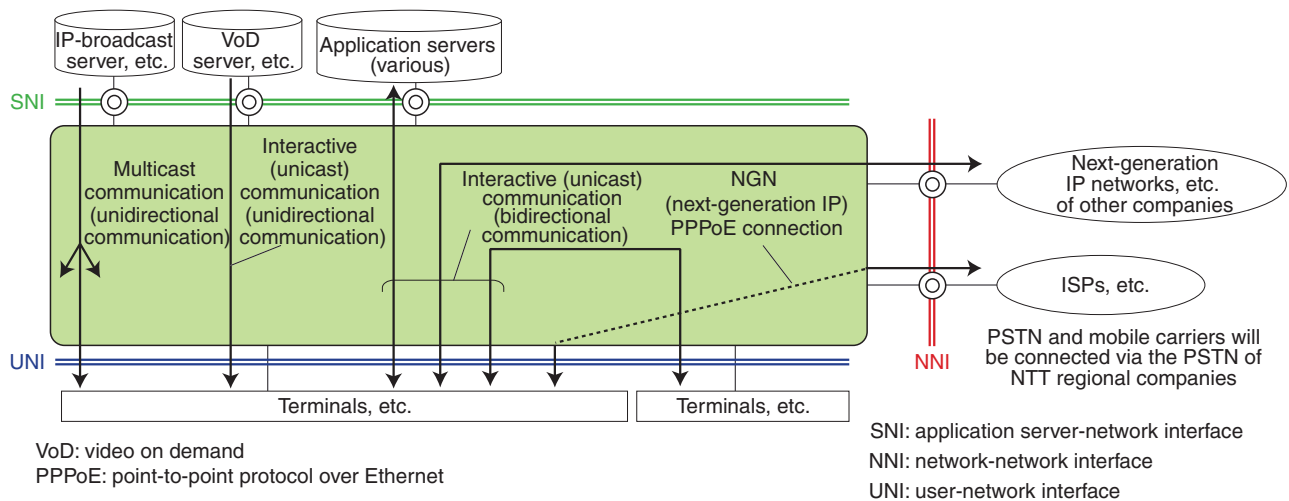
IP-broadcast server, etc.

VoD server, etc.

Application servers (various)

SNI

Multicast communication (unidirectional communication)

Interactive (unicast) communication (unidirectional communication)

Interactive (unicast) communication (bidirectional communication)

NGN (next-generation IP) PPPoE connection

Next-generation IP networks, etc. of other companies

ISPs, etc.

PSTN and mobile carriers will be connected via the PSTN of NTT regional companies

NNI

UNI

Terminals, etc.

Terminals, etc.

VoD: video on demand
PPPoE: point-to-point protocol over Ethernet

SNI: application server-network interface
NNI: network-network interface
UNI: user-network interface